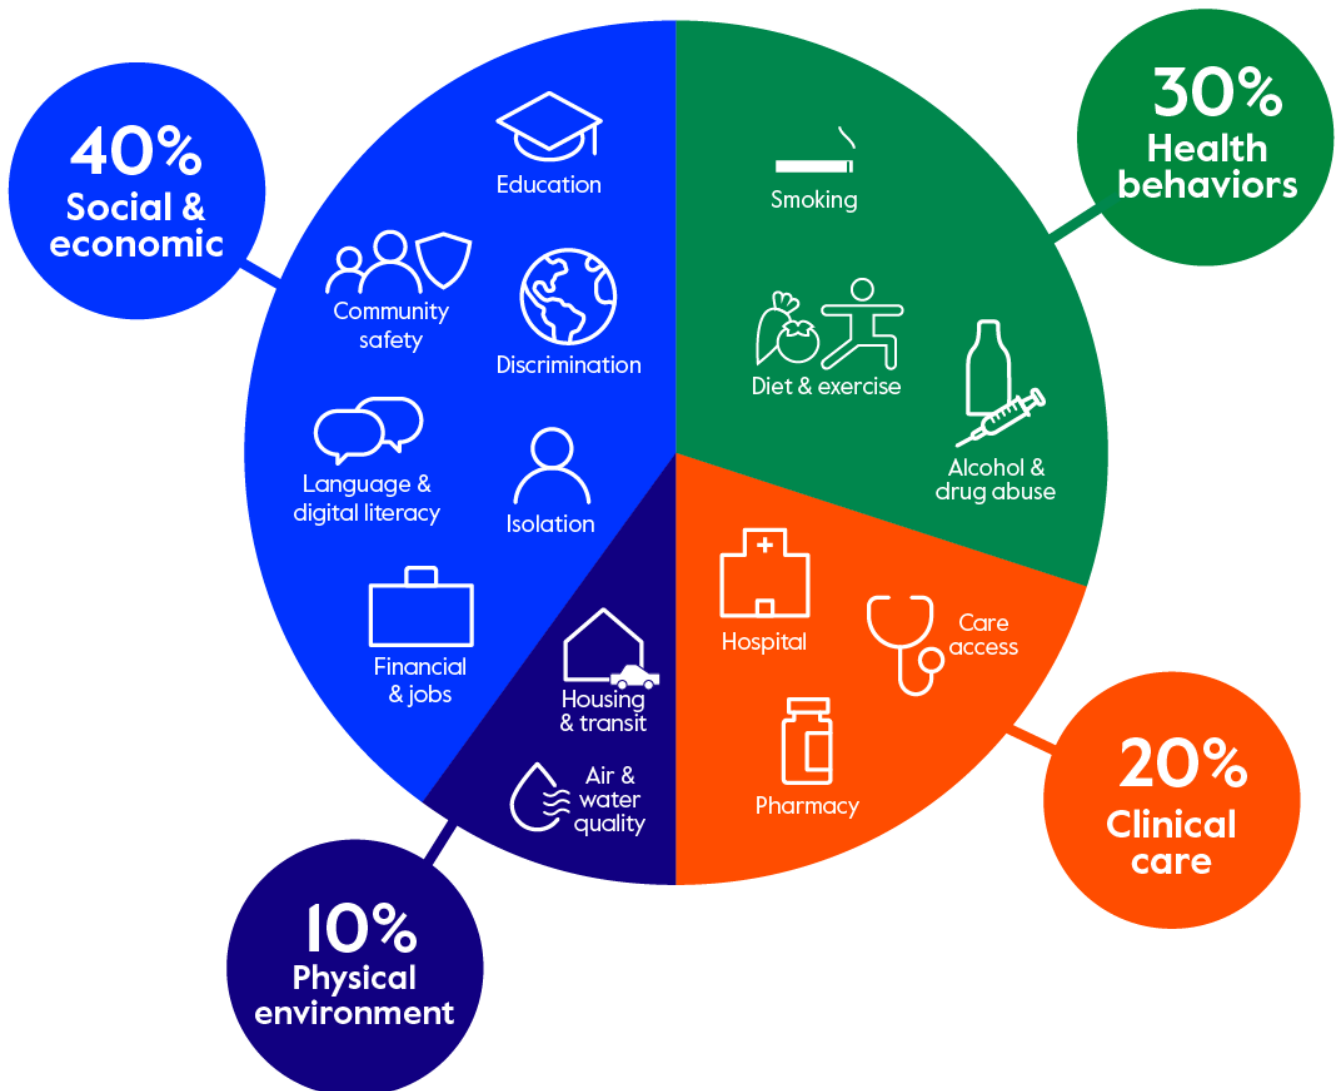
40%
Social & economic

Education

Community safety

Discrimination

Language & digital literacy

Isolation

Financial & jobs

30%
Health behaviors

Smoking

Diet & exercise

Alcohol & drug abuse

Housing & transit

Air & water quality

Hospital

Care access

Pharmacy

20%
Clinical care

10%
Physical environment